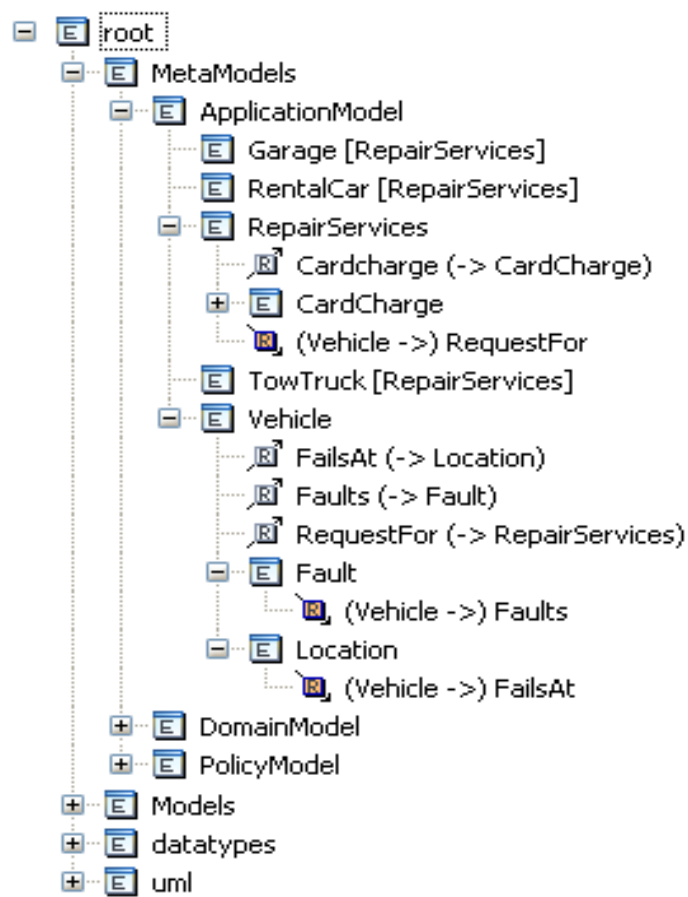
root
MetaModels
ApplicationModel
Garage [RepairServices]
RentalCar [RepairServices]
RepairServices
Cardcharge (-> CardCharge)
CardCharge
(Vehicle ->) RequestFor
TowTruck [RepairServices]
Vehicle
FailsAt (-> Location)
Faults (-> Fault)
RequestFor (-> RepairServices)
Fault
(Vehicle ->) Faults
Location
(Vehicle ->) FailsAt
DomainModel
PolicyModel
Models
datatypes
uml